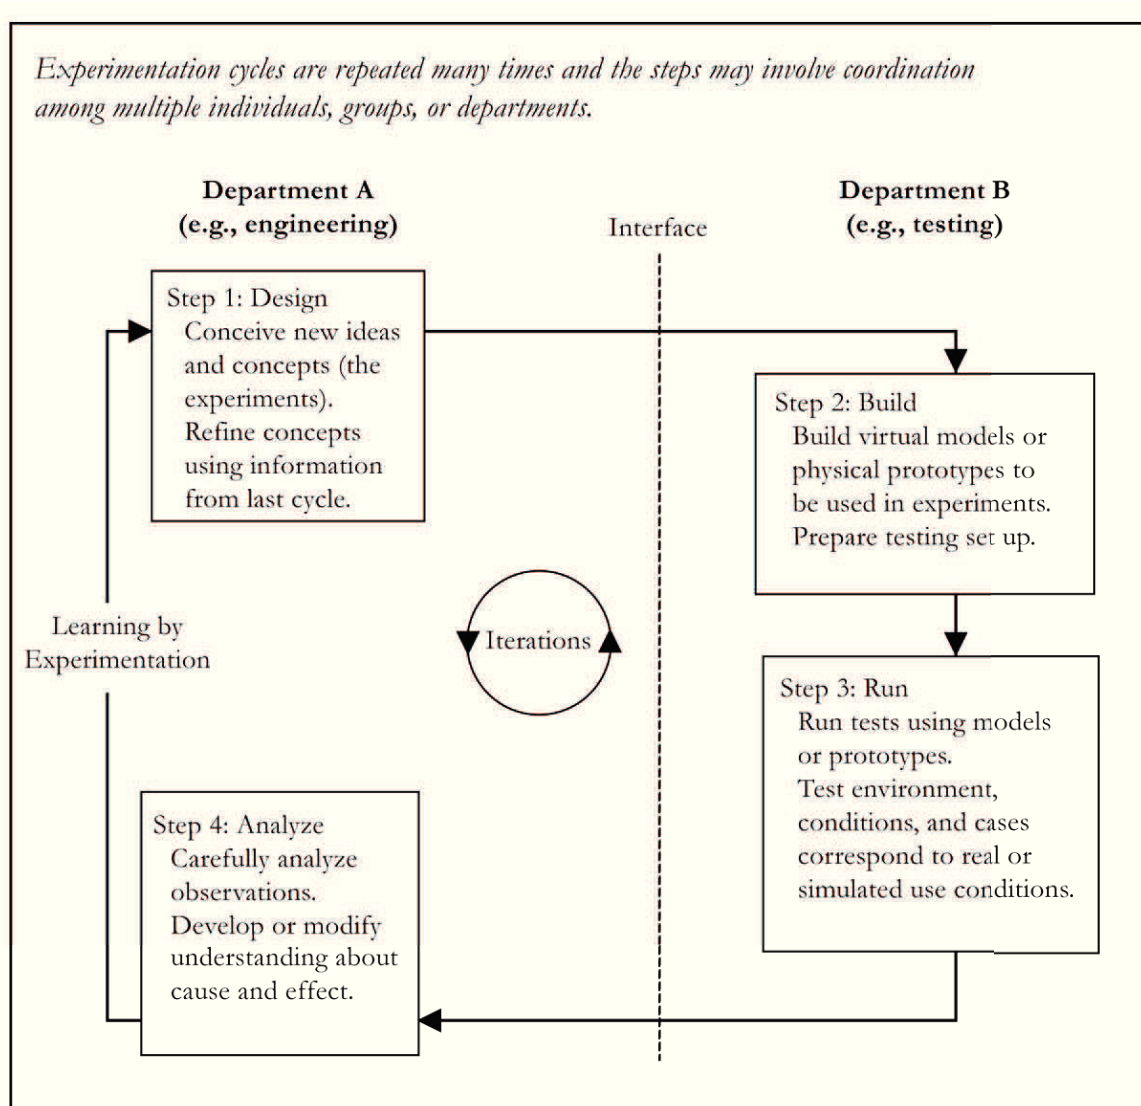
Experimentation cycles are repeated many times and the steps may involve coordination among multiple individuals, groups, or departments.

Department A
(e.g., engineering)

Interface

Department B
(e.g., testing)

Step 1: Design
Conceive new ideas and concepts (the experiments).
Refine concepts using information from last cycle.

Step 2: Build
Build virtual models or physical prototypes to be used in experiments.
Prepare testing set up.

Learning by Experimentation

Iterations

Step 3: Run
Run tests using models or prototypes.
Test environment, conditions, and cases correspond to real or simulated use conditions.

Step 4: Analyze
Carefully analyze observations.
Develop or modify understanding about cause and effect.